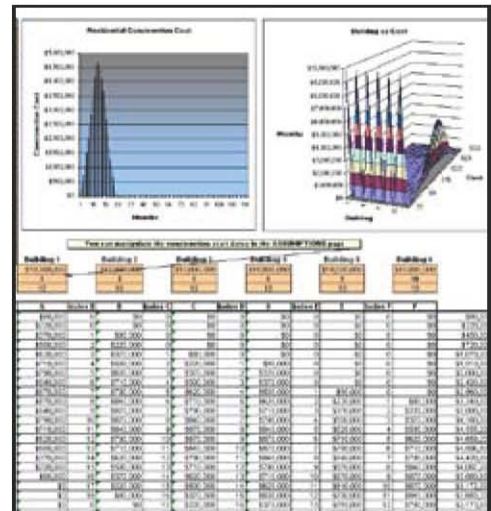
Residential Construction Cost

Construction Cost

Months

Building vs Cost

Months

Building

Cost

You can manipulate the construction cost times in the ASSUMPTIONS page

Building 1

Building 2

Building 3

Building 4

Building 5

Building 6

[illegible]